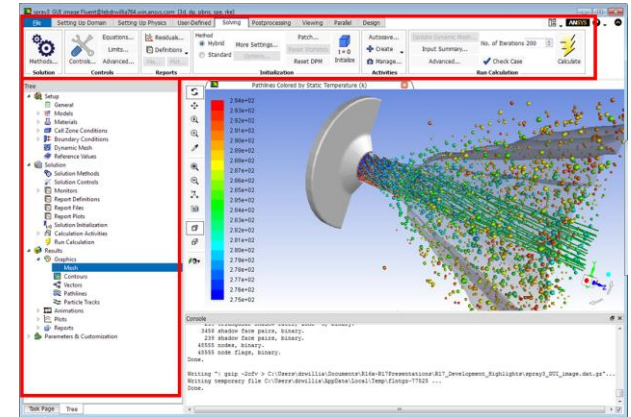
spray3_GUI_image Fluent@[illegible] [3d, dp, pbns, spe, rke]

File | Setting Up Domain | Setting Up Physics | User-Defined | Solving | Postprocessing | Viewing | Parallel | Design

ANSYS

Methods... Controls... Equations... Limits... Advanced... Residuals... Definitions File... Plot... Method Hybrid Standard Options... More Settings... Patch... Reset Statistics Reset DPM $1 \to 0$ Initialize Autosave... Create Manage... Update Dynamic Mesh... Input Summary... Advanced... No. of Iterations 200 Check Case Calculate

Solution | Controls | Reports | Initialization | Activities | Run Calculation

Tree
Setup
General
Models
Materials
Cell Zone Conditions
Boundary Conditions
Dynamic Mesh
Reference Values
Solution
Solution Methods
Solution Controls
Monitors
Report Definitions
Report Files
Report Plots
Solution Initialization
Calculation Activities
Run Calculation
Results
Graphics
Mesh
Contours
Vectors
Pathlines
Particle Tracks
Animations
Plots
Reports
Parameters & Customization

Task Page | Tree

Pathlines Colored by Static Temperature (k)

2.94e+02
2.93e+02
2.92e+02
2.91e+02
2.90e+02
2.89e+02
2.88e+02
2.87e+02
2.86e+02
2.85e+02
2.84e+02
2.83e+02
2.82e+02
2.81e+02
2.80e+02
2.79e+02
2.78e+02
2.77e+02
2.76e+02
2.75e+02

Console
3456 shadow face pairs, binary.
238 shadow face pairs, binary.
48555 nodes, binary.
48555 node flags, binary.
Done.

Writing "| gzip -2cfv > C:\Users\dcwillis\Documents\R16a-R17Presentations\R17_Development_Highlights\spray3_GUI_image.dat.gz"...
Writing temporary file C:\Users\dcwillis\AppData\Local\Temp\flntgz-77520 ...
Done.